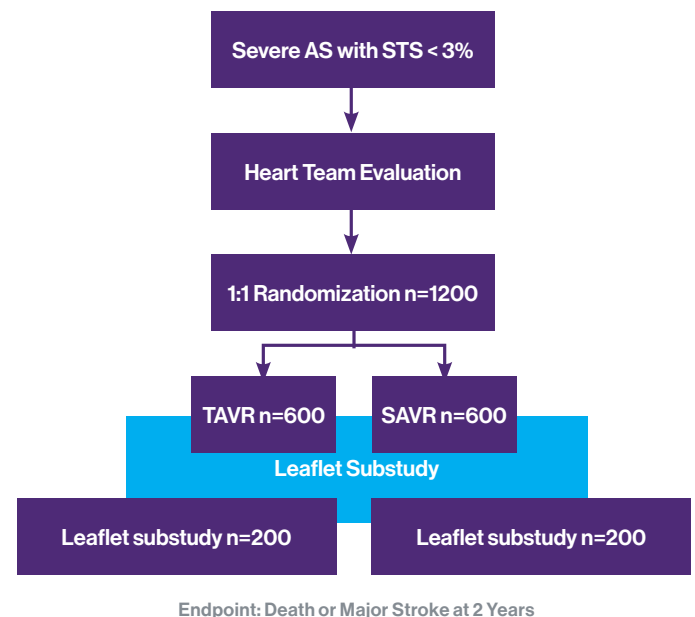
Severe AS with STS < 3%

Heart Team Evaluation

1:1 Randomization n=1200

TAVR n=600

SAVR n=600

Leaflet Substudy

Leaflet substudy n=200

Leaflet substudy n=200

Endpoint: Death or Major Stroke at 2 Years